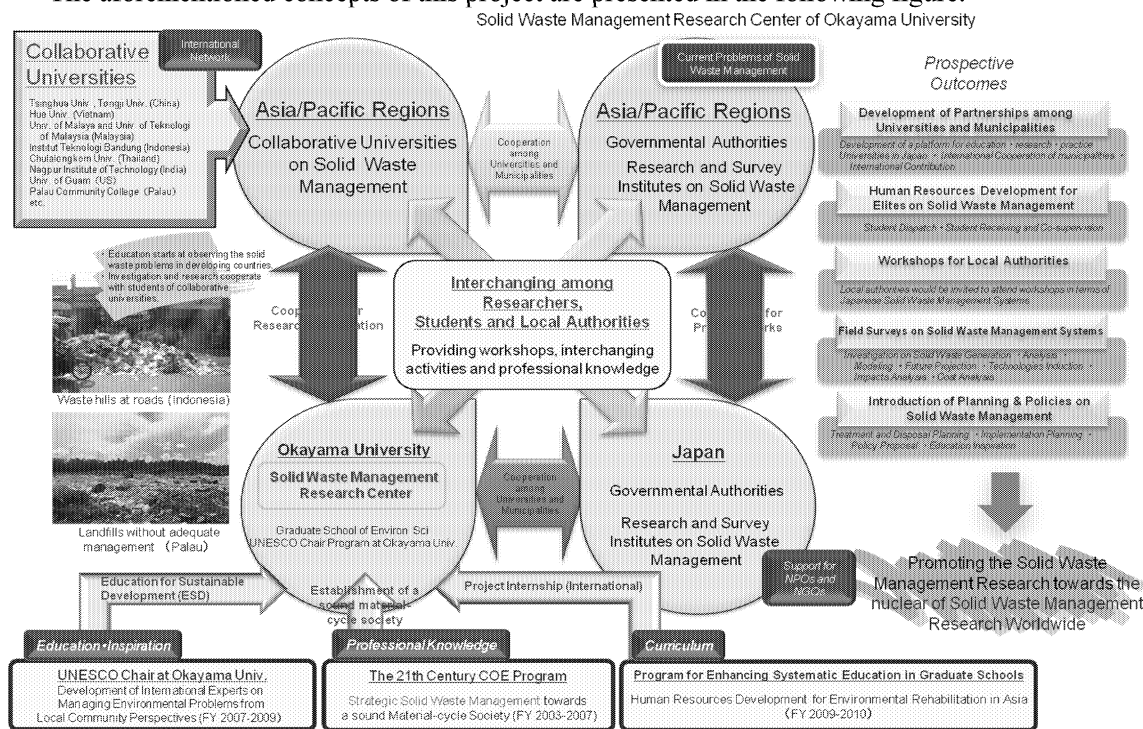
The aforementioned concepts of this project are presented in the following figure.

Solid Waste Management Research Center of Okayama University

Collaborative Universities

International Network

Tsinghua Univ., Tongji Univ. (China)
Hue Univ. (Vietnam)
Univ. of Malaya and Univ. of Teknologi of Malaysia (Malaysia)
Institut Teknologi Bandung (Indonesia)
Chulalongkorn Univ. (Thailand)
Nagpur Institute of Technology (India)
Univ. of Guam (US)
Palau Community College (Palau)
etc.

Asia/Pacific Regions
Collaborative Universities on Solid Waste Management

Cooperation among Universities and Municipalities

Current Problems of Solid Waste Management

Asia/Pacific Regions
Governmental Authorities
Research and Survey Institutes on Solid Waste Management

Prospective Outcomes

Development of Partnerships among Universities and Municipalities
Development of a platform for education · research · practice Universities in Japan · International Cooperation of municipalities · International Contribution

Human Resources Development for Elites on Solid Waste Management
Student Dispatch · Student Receiving and Co-supervision

Workshops for Local Authorities
Local authorities would be invited to attend workshops in terms of Japanese Solid Waste Management Systems

Field Surveys on Solid Waste Management Systems
Investigation on Solid Waste Generation · Analysis · Modeling · Future Projection · Technologies Induction · Impacts Analysis · Cost Analysis

Introduction of Planning & Policies on Solid Waste Management
Treatment and Disposal Planning · Implementation Planning · Policy Proposal · Education Innovation

· Education starts at observing the solid waste problems in developing countries.
· Investigation and research cooperate with students of collaborative universities.

Coop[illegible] for Research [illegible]ation

Interchanging among Researchers, Students and Local Authorities
Providing workshops, interchanging activities and professional knowledge

Co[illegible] for Pr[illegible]rks

Waste hills at roads (Indonesia)

Landfills without adequate management (Palau)

Okayama University
Solid Waste Management Research Center
Graduate School of Environ Sci
UNESCO Chair Program at Okayama Univ.

Cooperation among Universities and Municipalities

Japan
Governmental Authorities
Research and Survey Institutes on Solid Waste Management

Support for NPOs and NGOs

Promoting the Solid Waste Management Research towards the nuclear of Solid Waste Management Research Worldwide

Education for Sustainable Development (ESD)

Establishment of a sound material-cycle society

Project Internship (International)

Education·Inspiration
UNESCO Chair at Okayama Univ.
Development of International Experts on Managing Environmental Problems from Local Community Perspectives (FY 2007-2009)

Professional Knowledge
The 21th Century COE Program
Strategic Solid Weste Management towards a sound Material-cycle Society (FY 2003-2007)

Curriculum
Program for Enhancing Systematic Education in Graduate Schools
Human Resources Development for Environmental Rehabilitation in Asia (FY 2009-2010)